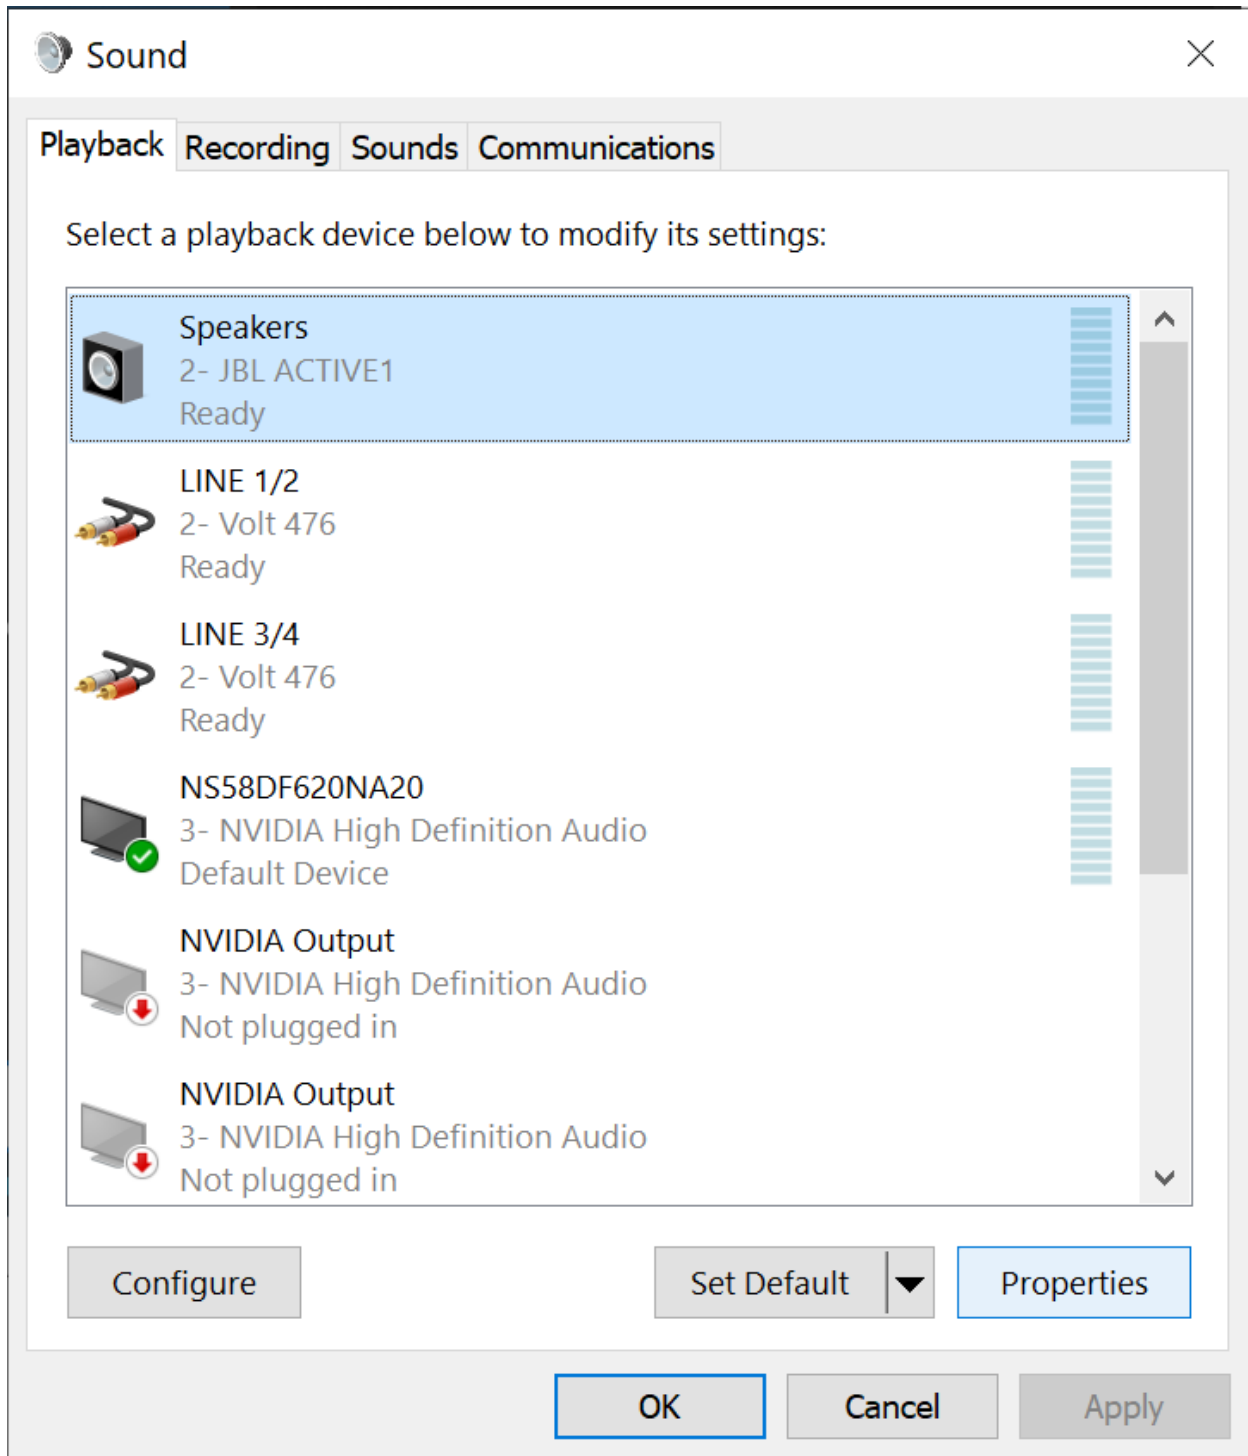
Sound

Playback Recording Sounds Communications

Select a playback device below to modify its settings:

Speakers
2- JBL ACTIVE1
Ready

LINE 1/2
2- Volt 476
Ready

LINE 3/4
2- Volt 476
Ready

NS58DF620NA20
3- NVIDIA High Definition Audio
Default Device

NVIDIA Output
3- NVIDIA High Definition Audio
Not plugged in

NVIDIA Output
3- NVIDIA High Definition Audio
Not plugged in

Configure Set Default Properties

OK Cancel Apply